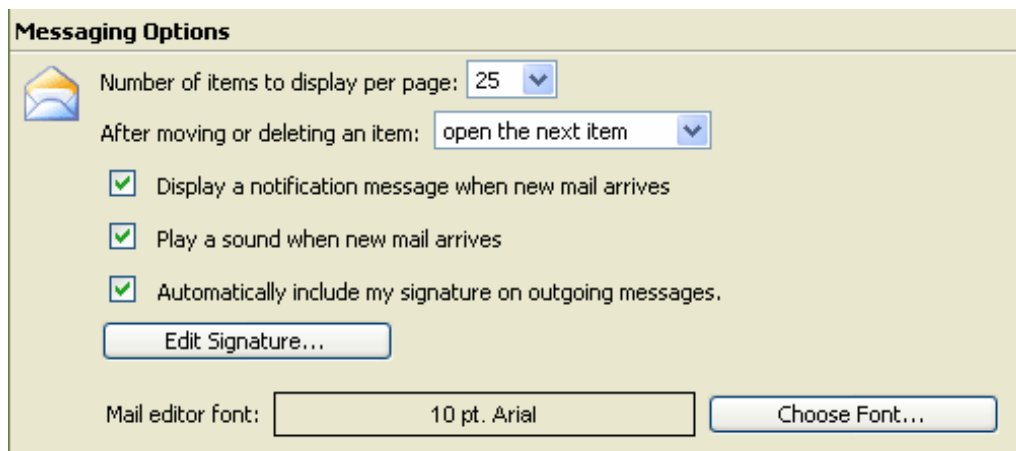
Messaging Options

Number of items to display per page: 25

After moving or deleting an item: open the next item

Display a notification message when new mail arrives

Play a sound when new mail arrives

Automatically include my signature on outgoing messages.

Edit Signature...

Mail editor font: 10 pt. Arial

Choose Font...